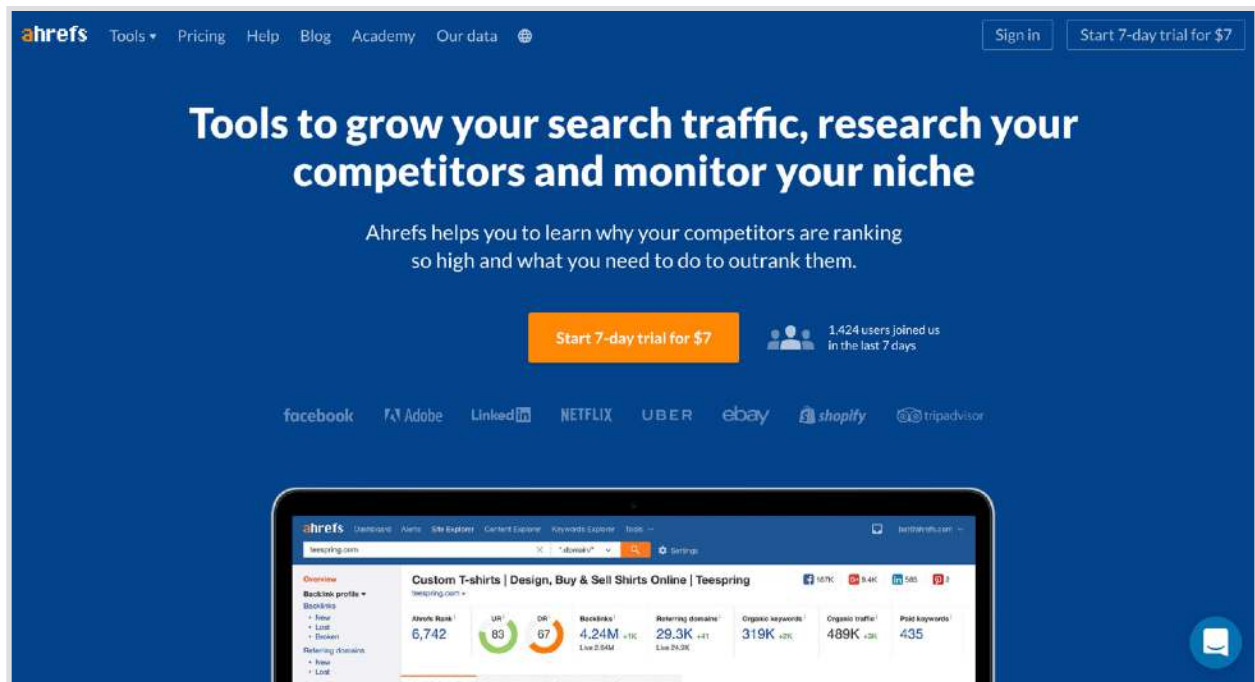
ahrefs Tools ▾ Pricing Help Blog Academy Our data

Sign in Start 7-day trial for $7

Tools to grow your search traffic, research your competitors and monitor your niche

Ahrefs helps you to learn why your competitors are ranking so high and what you need to do to outrank them.

Start 7-day trial for $7

1.424 users joined us in the last 7 days

facebook Adobe Linkedin NETFLIX UBER ebay shopify tripadvisor

ahrefs Dashboard Alerts Site Explorer Content Explorer Keywords Explorer Tools

teespring.com *.domain/* Settings

Overview
Backlink profile ▾
Backlinks
• New
• Lost
• Broken
Referring domains
• New
• Lost

Custom T-shirts | Design, Buy & Sell Shirts Online | Teespring
teespring.com ▾

167K 8.4K 585 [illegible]

| Ahrefs Rank | UR | DR | Backlinks | Referring domains | Organic keywords | Organic traffic | Paid keywords |
|---|---|---|---|---|---|---|---|
| 6,742 | 83 | 67 | 4.24M +1K Live 2.64M | 29.3K +41 Live 24.3K | 319K +2K | 489K +3K | 435 |